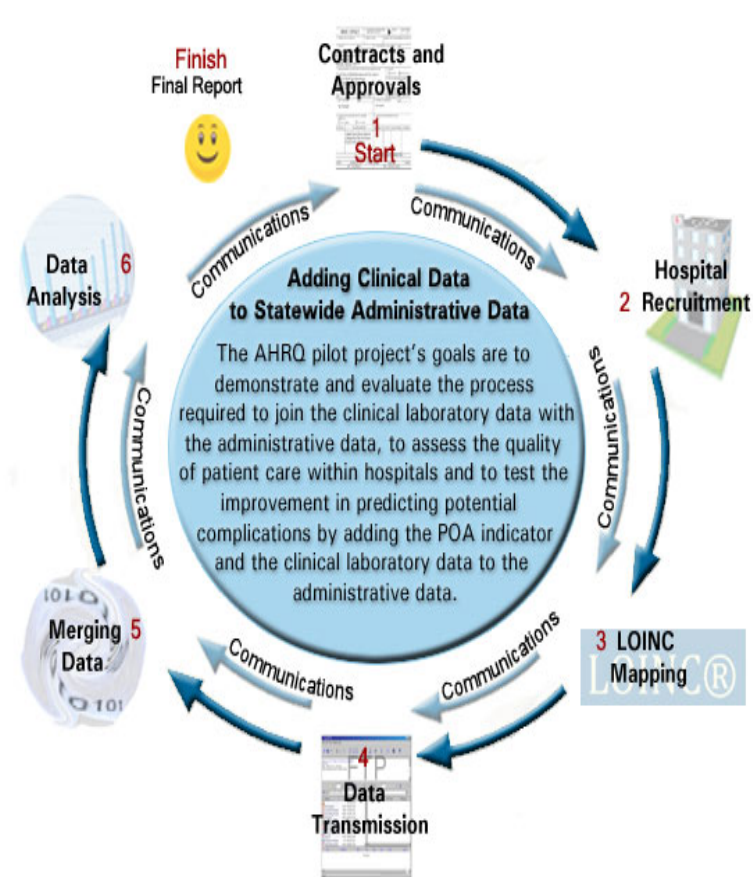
Finish
Final Report

Contracts and Approvals
1
Start

Communications

Hospital
2 Recruitment

Communications

3 LOINC Mapping

LOINC®

Communications

4
FTP
Data Transmission

Communications

Merging Data 5

Communications

Data Analysis 6

Communications

Adding Clinical Data to Statewide Administrative Data

The AHRQ pilot project's goals are to demonstrate and evaluate the process required to join the clinical laboratory data with the administrative data, to assess the quality of patient care within hospitals and to test the improvement in predicting potential complications by adding the POA indicator and the clinical laboratory data to the administrative data.